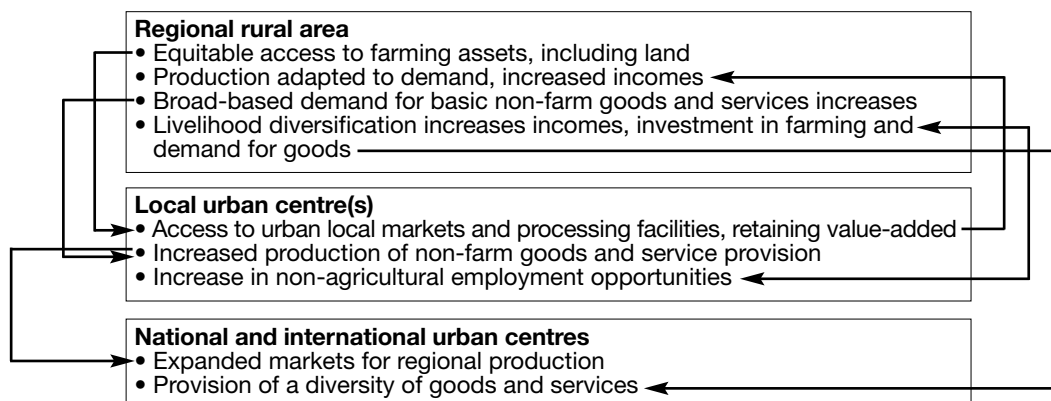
**Regional rural area**
- Equitable access to farming assets, including land
- Production adapted to demand, increased incomes
- Broad-based demand for basic non-farm goods and services increases
- Livelihood diversification increases incomes, investment in farming and demand for goods

**Local urban centre(s)**
- Access to urban local markets and processing facilities, retaining value-added
- Increased production of non-farm goods and service provision
- Increase in non-agricultural employment opportunities

**National and international urban centres**
- Expanded markets for regional production
- Provision of a diversity of goods and services